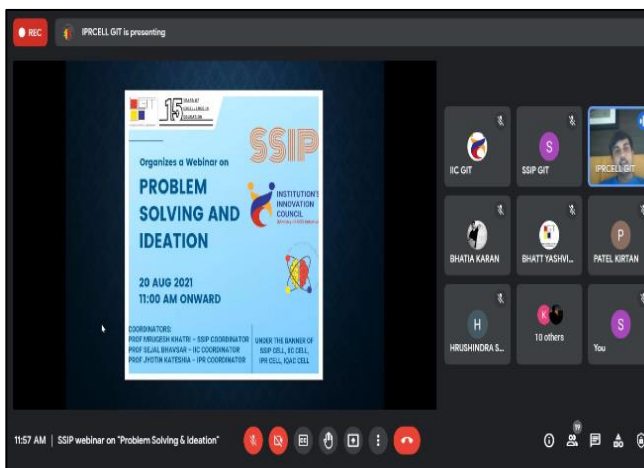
REC
IPRCELL GIT is presenting

15
Organizes a Webinar on
PROBLEM SOLVING AND IDEATION
SSIP
INSTITUTION'S INNOVATION COUNCIL
20 AUG 2021
11:00 AM ONWARD
COORDINATORS:
PROF MRUGESH KHATRI - SSIP COORDINATOR
PROF SEJAL BHAVSAR - IIC COORDINATOR
PROF JYOTIN KATESHIA - IPR COORDINATOR
UNDER THE BANNER OF SSIP CELL, IIC CELL, IPR CELL, IQAC CELL

IIC GIT
S
SSIP GIT
IPRCELL GIT
BHATIA KARAN
BHATT YASHVI...
P
PATEL KIRTAN
H
HRUSHINDRA S...
10 others
S
You

11:57 AM | SSIP webinar on "Problem Solving & Ideation"